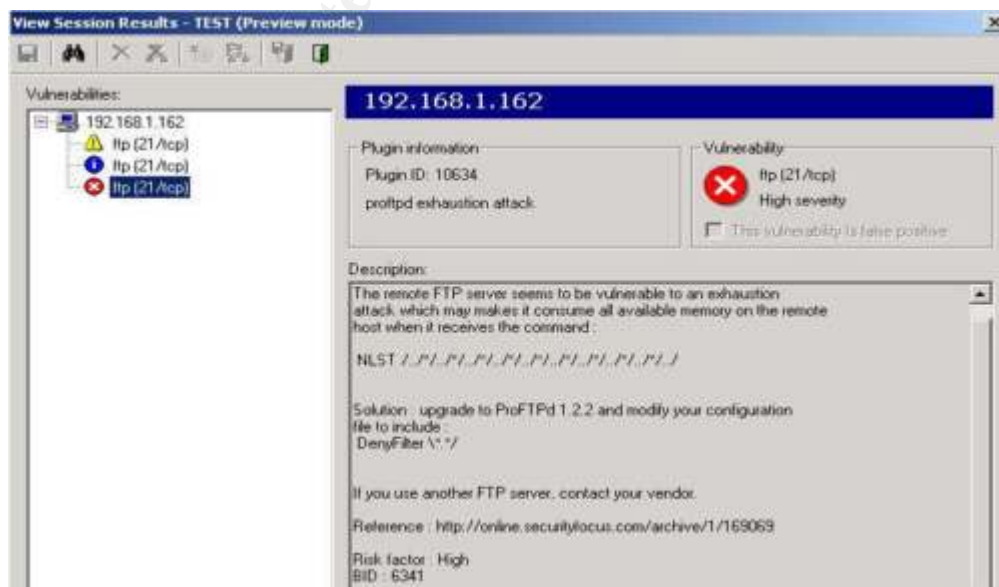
View Session Results - TEST (Preview mode)

Vulnerabilities:

192.168.1.162
ftp (21/tcp)
ftp (21/tcp)
ftp (21/tcp)

192.168.1.162

Plugin information
Plugin ID: 10634
proftpd exhaustion attack

Vulnerability
ftp (21/tcp)
High severity
This vulnerability is false positive

Description:

The remote FTP server seems to be vulnerable to an exhaustion attack which may makes it consume all available memory on the remote host when it receives the command :

NLST /../*/../*/../*/../*/../*/../*/../*/../*/../*/../*/

Solution : upgrade to ProFTPd 1.2.2 and modify your configuration file to include :
DenyFilter \*.*/

If you use another FTP server, contact your vendor.

Reference : http://online.securityfocus.com/archive/1/169069

Risk factor : High
BID : 6341